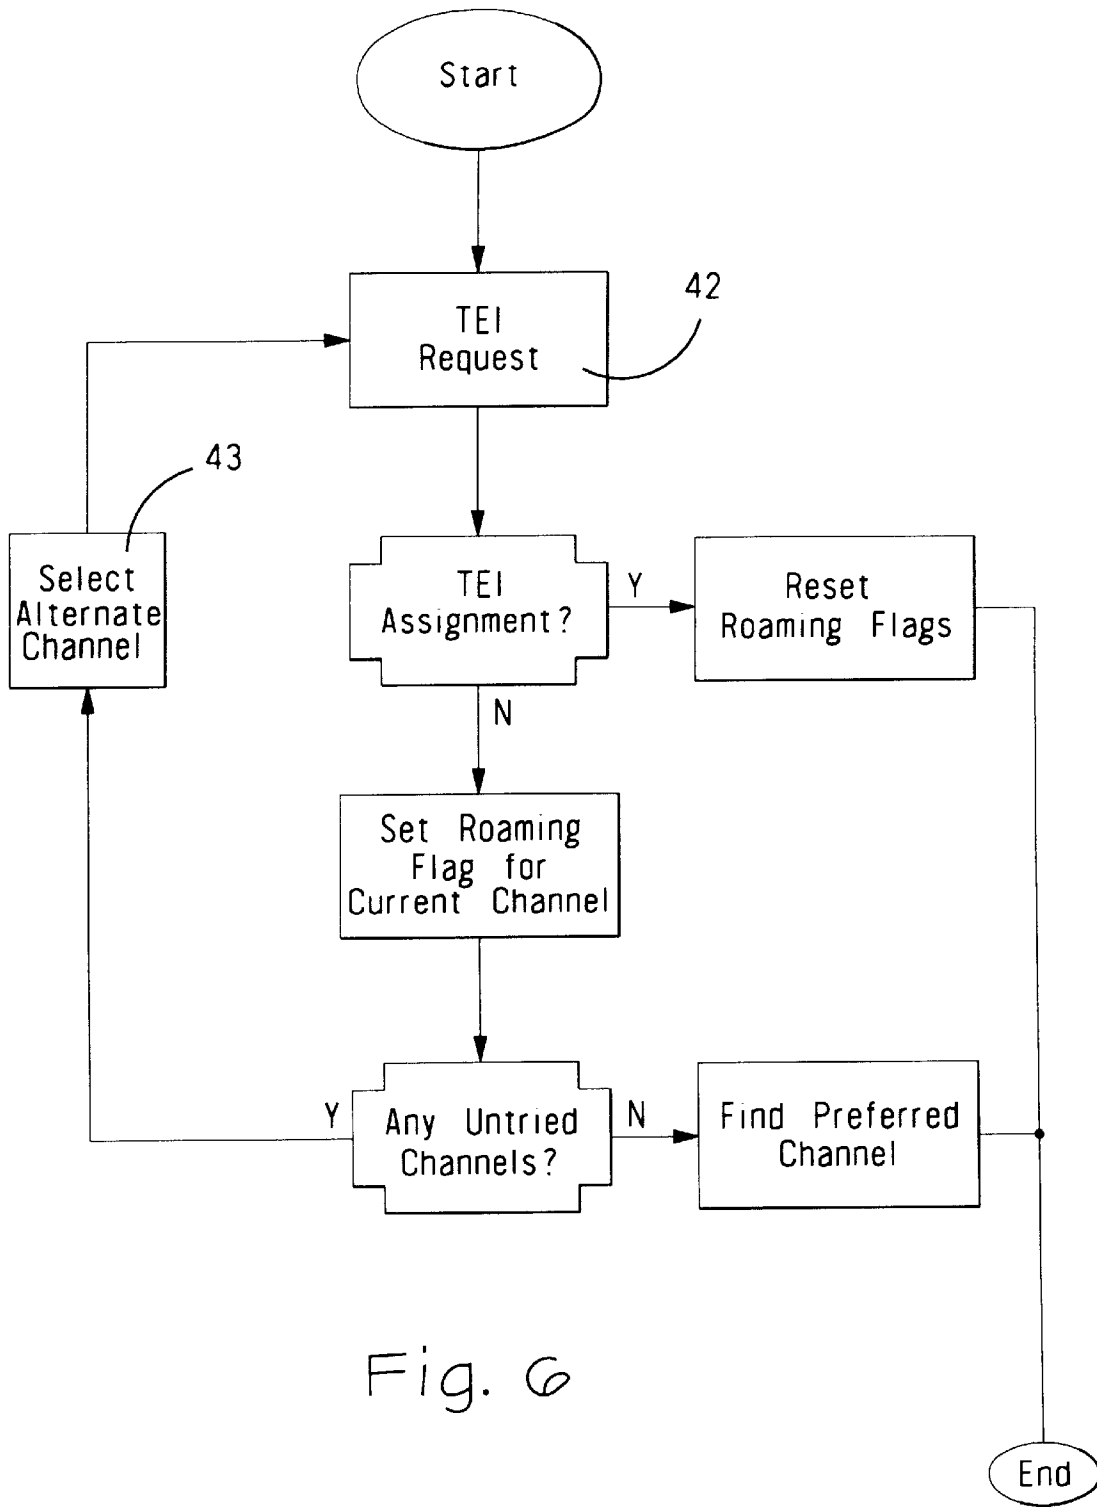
Start

TEI Request

42

43

Select Alternate Channel

TEI Assignment?

Y

Reset Roaming Flags

N

Set Roaming Flag for Current Channel

Y

Any Untried Channels?

N

Find Preferred Channel

Fig. 6

End